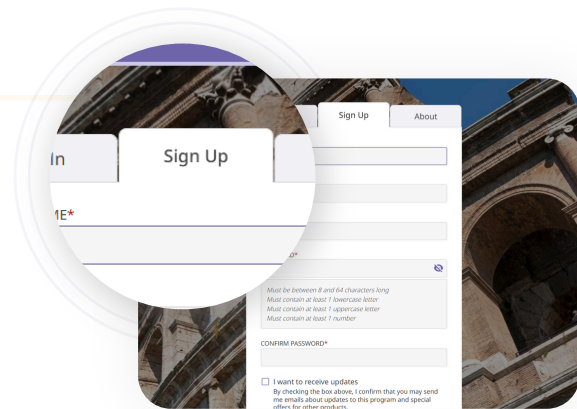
In

Sign Up

ME*

Sign Up

About

D*

Must be between 8 and 64 characters long
Must contain at least 1 lowercase letter
Must contain at least 1 uppercase letter
Must contain at least 1 number

CONFIRM PASSWORD*

I want to receive updates
By checking the box above, I confirm that you may send me emails about updates to this program and special offers for other products.